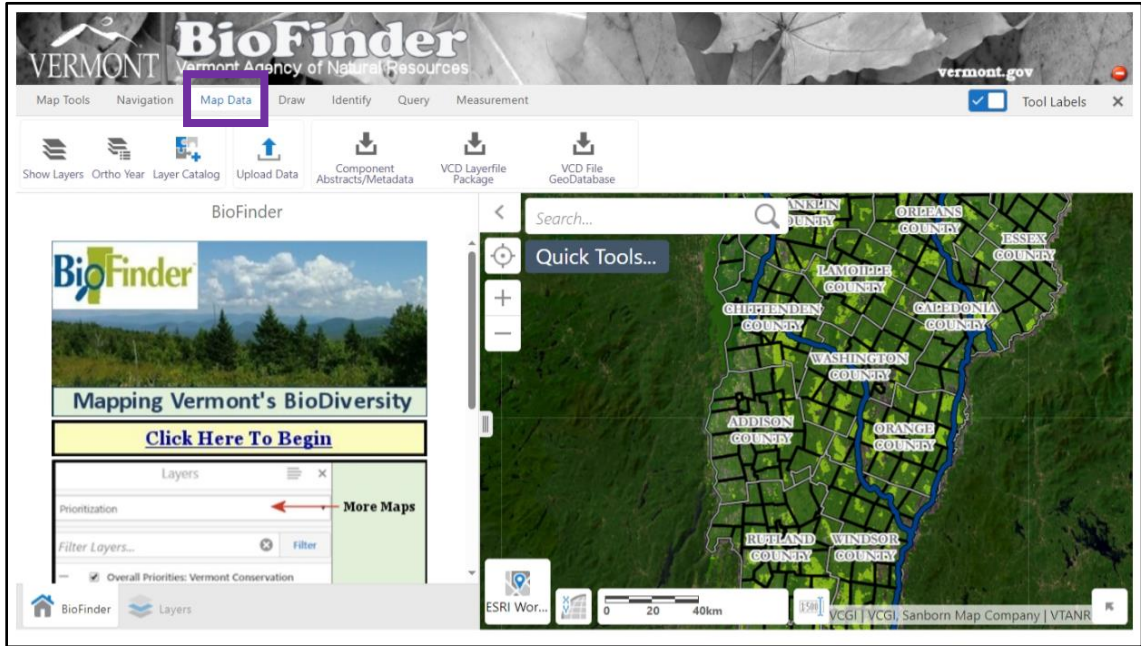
VERMONT BioFinder Vermont Agency of Natural Resources vermont.gov

Map Tools Navigation Map Data Draw Identify Query Measurement Tool Labels ×

Show Layers Ortho Year Layer Catalog Upload Data Component Abstracts/Metadata VCD Layerfile Package VCD File GeoDatabase

BioFinder

BioFinder

Mapping Vermont's BioDiversity

Click Here To Begin

Layers

Prioritization

More Maps

Filter Layers...

Filter

Overall Priorities: Vermont Conservation

BioFinder Layers

Search...

Quick Tools...

FRANKLIN COUNTY ORLEANS COUNTY ESSEX COUNTY LAMOILLE COUNTY CHITTENDEN COUNTY CALEDONIA COUNTY WASHINGTON COUNTY ADDISON COUNTY ORANGE COUNTY RUTLAND COUNTY WINDSOR COUNTY

ESRI Wor...

0 20 40km

VCGI | VCGI, Sanborn Map Company | VTANR